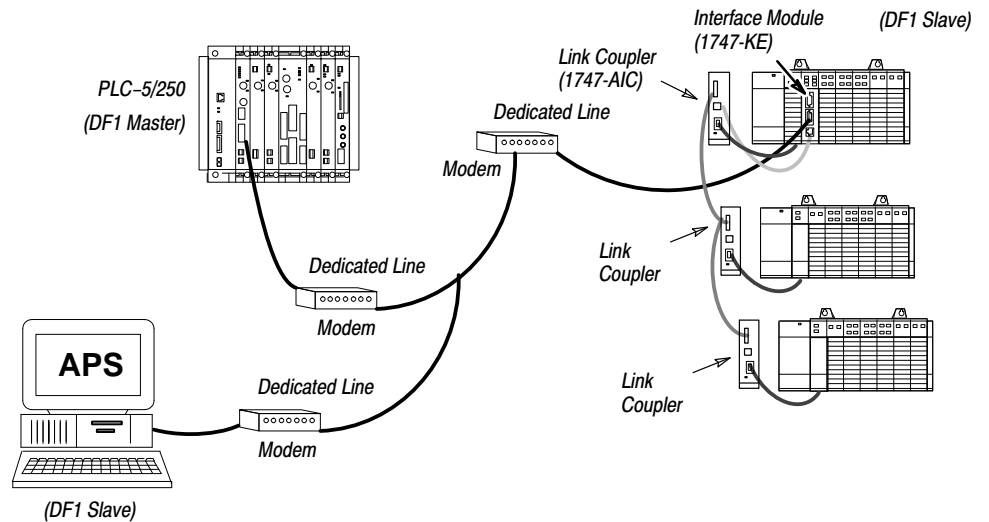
Interface Module (1747-KE)

(DF1 Slave)

Link Coupler (1747-AIC)

PLC–5/250

(DF1 Master)

Dedicated Line

Modem

Link Coupler

Dedicated Line

Modem

APS

Link Coupler

Dedicated Line

Modem

(DF1 Slave)